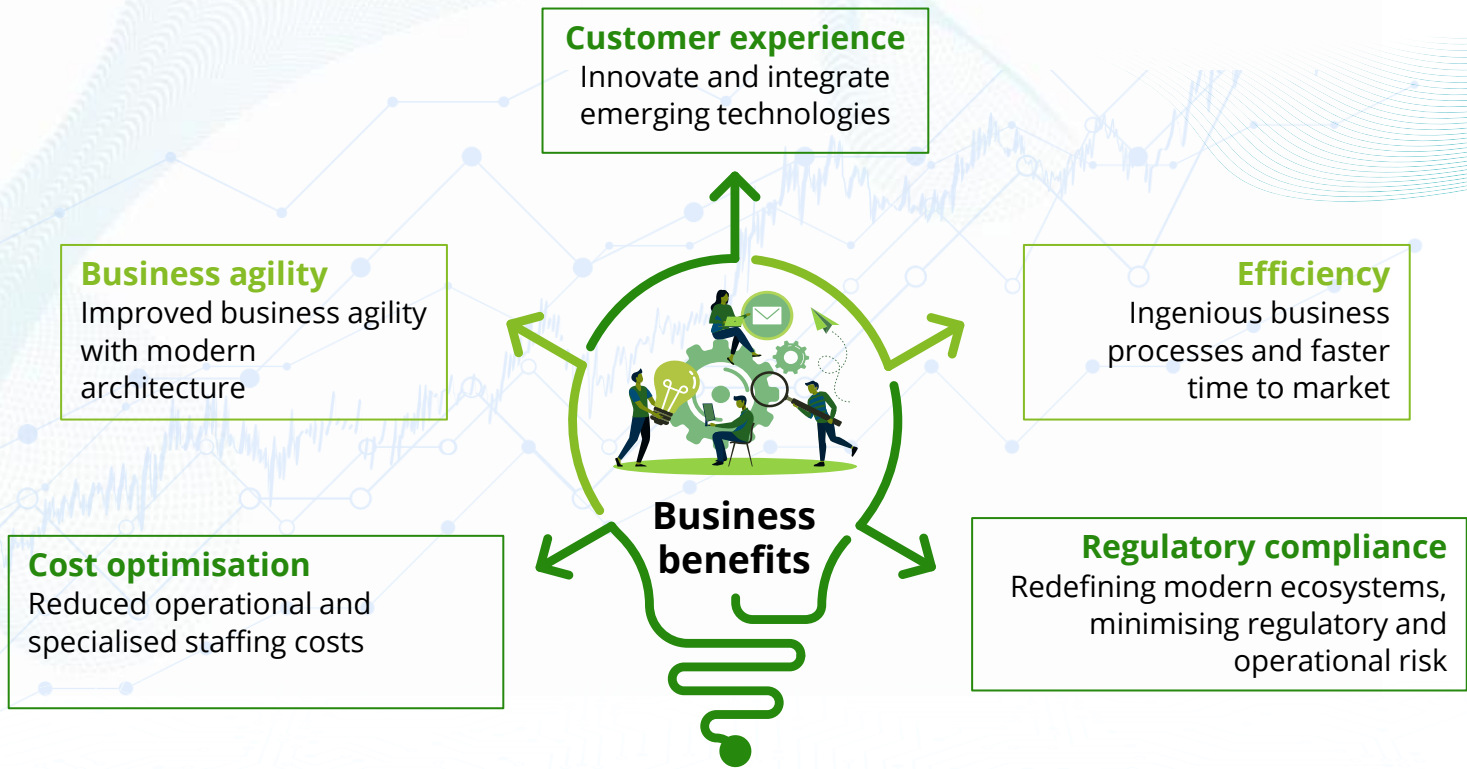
Customer experience
Innovate and integrate emerging technologies

Business agility
Improved business agility with modern architecture

Efficiency
Ingenious business processes and faster time to market

Business benefits

Cost optimisation
Reduced operational and specialised staffing costs

Regulatory compliance
Redefining modern ecosystems, minimising regulatory and operational risk